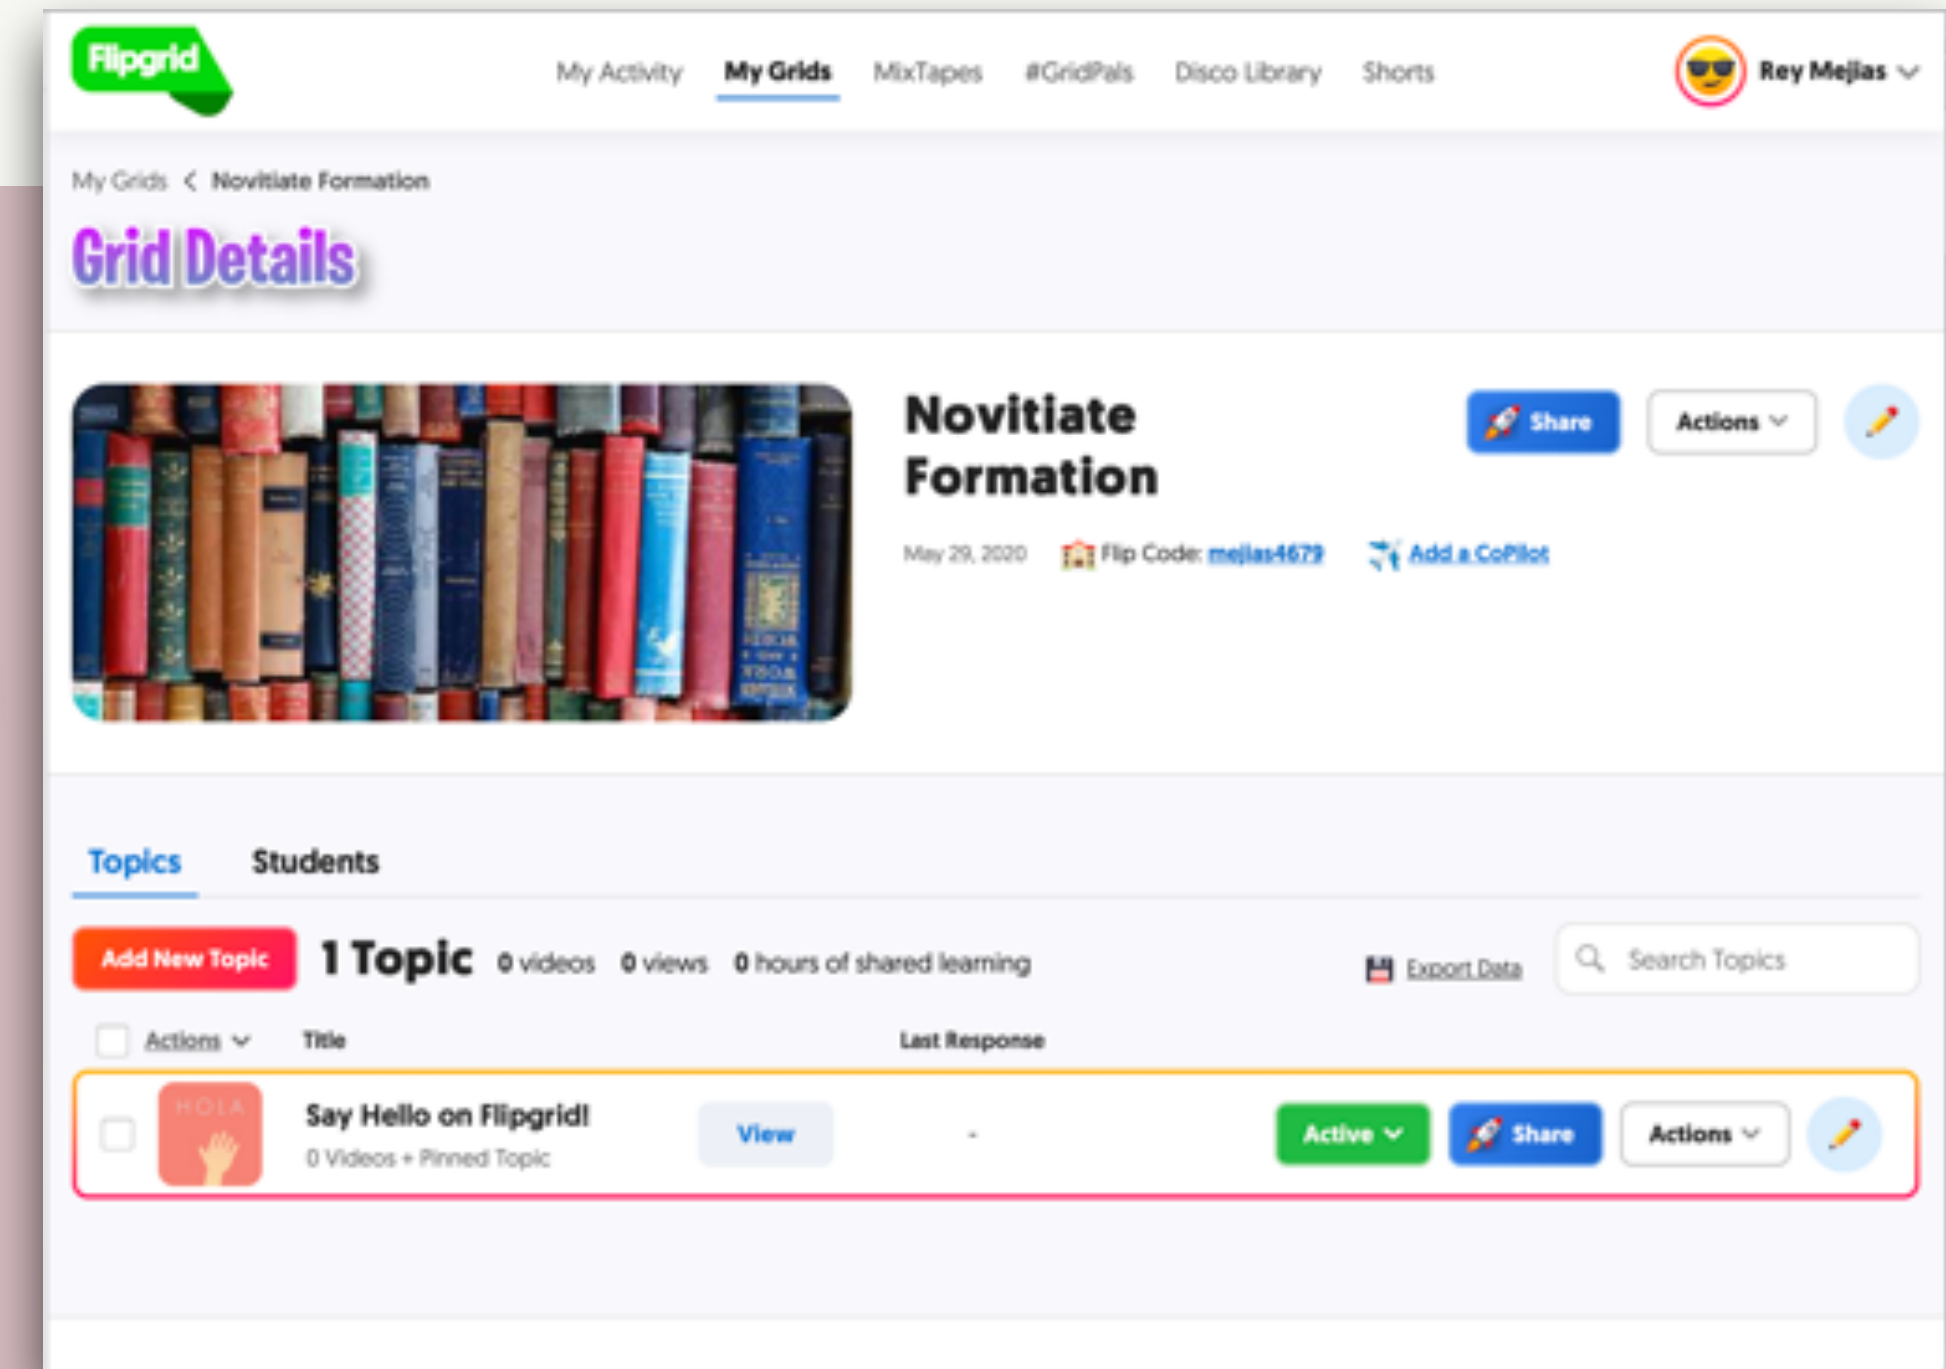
Flipgrid

My Activity My Grids MixTapes #GridPals Disco Library Shorts

Rey Mejias

My Grids < Novitiate Formation

Grid Details

Novitiate Formation

Share Actions

May 29, 2020 Flip Code: mejias4679 Add a CoPilot

Topics Students

Add New Topic 1 Topic 0 videos 0 views 0 hours of shared learning

Export Data Search Topics

Actions Title Last Response

HOLA

Say Hello on Flipgrid!

0 Videos • Pinned Topic

View -

Active Share Actions